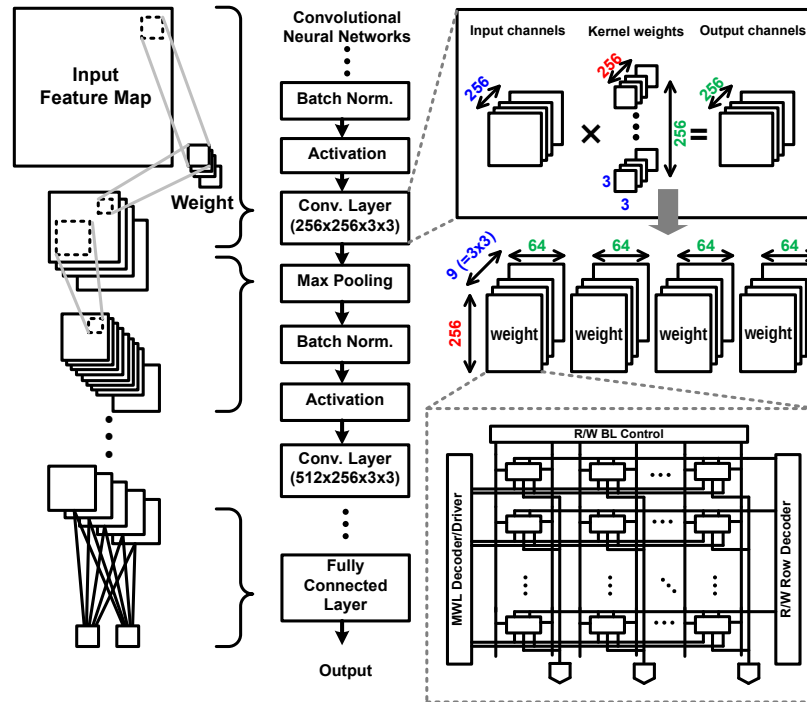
Input Feature Map

Weight

Convolutional Neural Networks

Batch Norm.

Activation

Conv. Layer (256x256x3x3)

Max Pooling

Batch Norm.

Activation

Conv. Layer (512x256x3x3)

Fully Connected Layer

Output

Input channels

Kernel weights

Output channels

256

256

256

256

×

=

3

3

9 (=3x3)

64

64

64

64

256

weight

weight

weight

weight

R/W BL Control

MWL Decoder/Driver

R/W Row Decoder